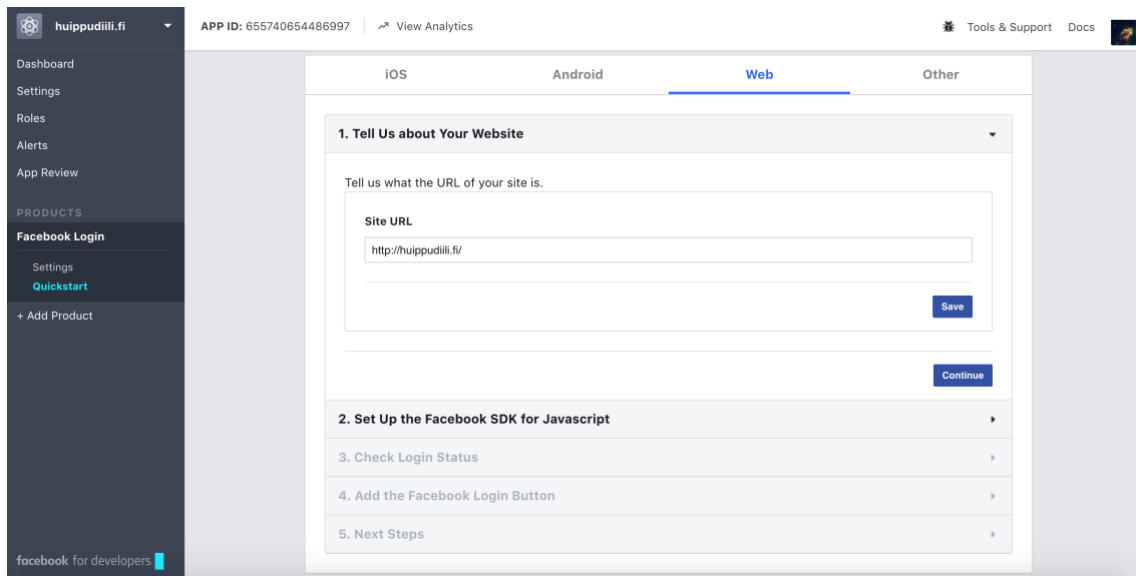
huippudiili.fi

APP ID: 655740654486997 View Analytics

Tools & Support Docs

Dashboard
Settings
Roles
Alerts
App Review

PRODUCTS
Facebook Login
Settings
Quickstart
+ Add Product

iOS Android Web Other

1. Tell Us about Your Website

Tell us what the URL of your site is.

Site URL

http://huippudiili.fi/

Save

Continue

2. Set Up the Facebook SDK for Javascript

3. Check Login Status

4. Add the Facebook Login Button

5. Next Steps

facebook for developers